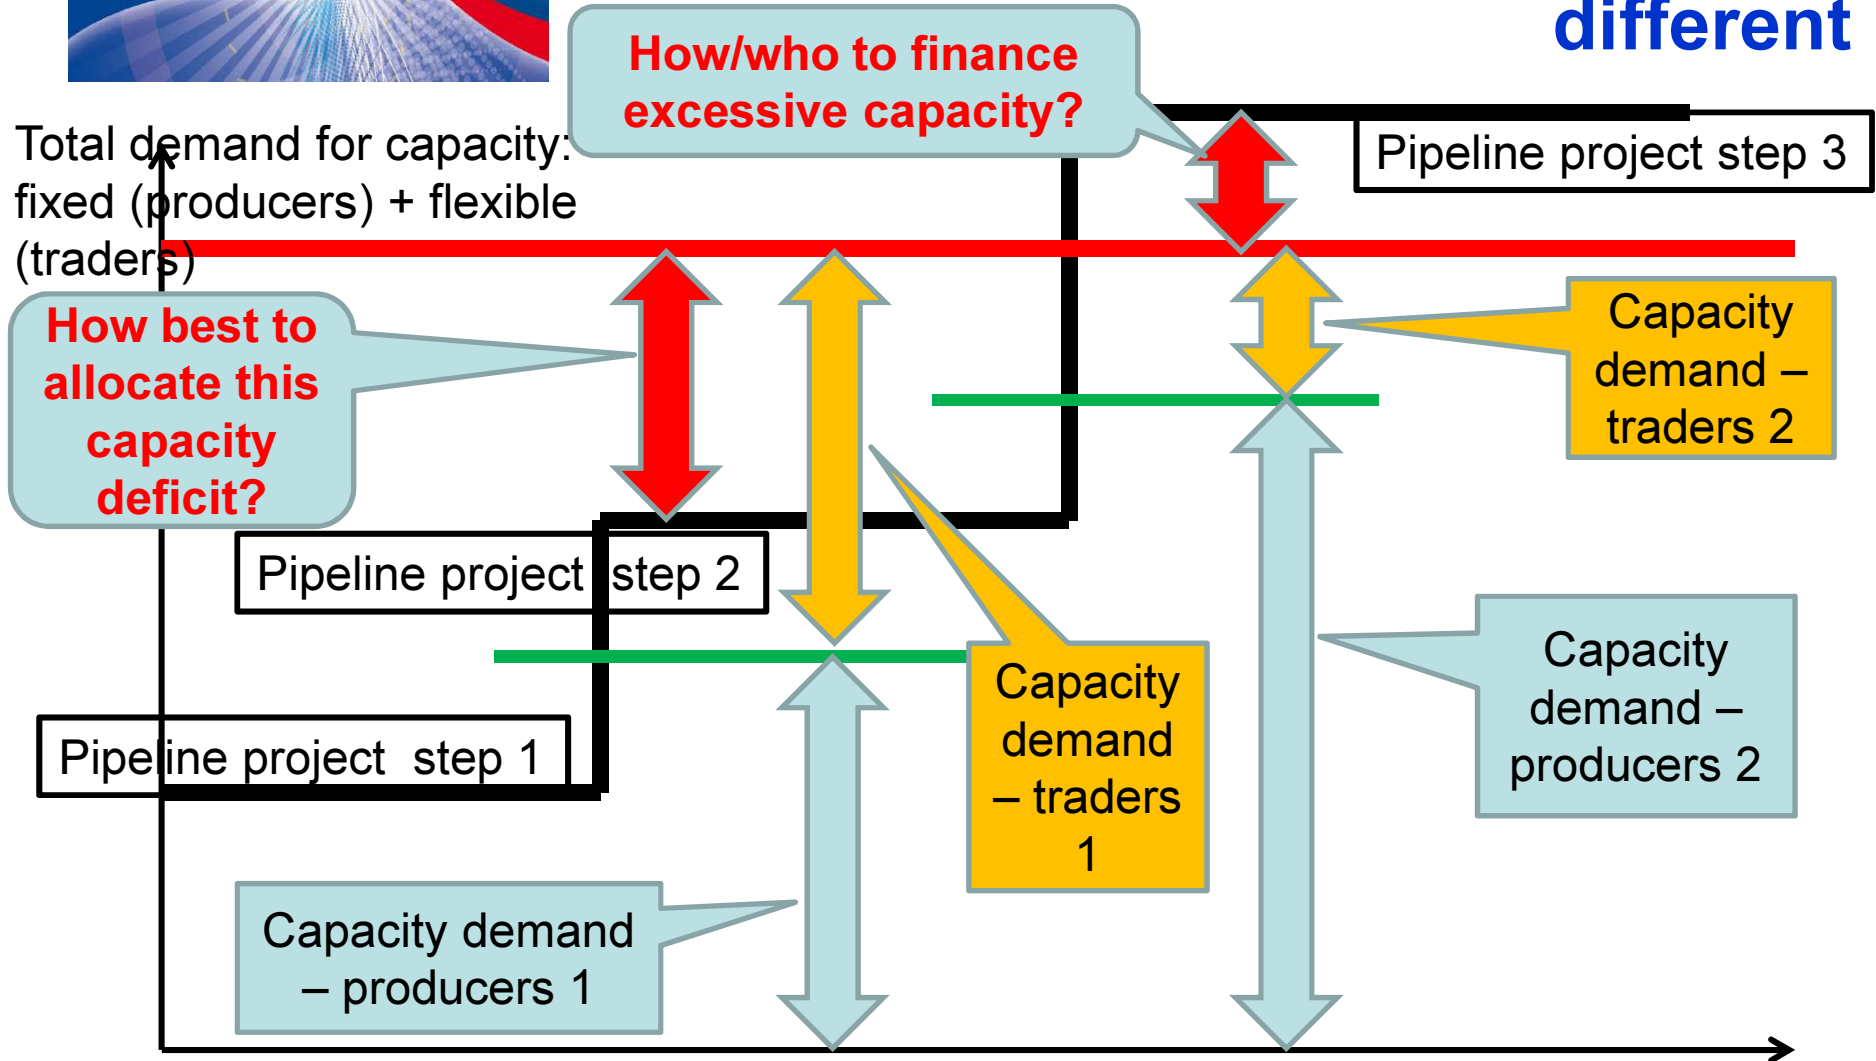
different

How/who to finance excessive capacity?

Total demand for capacity: fixed (producers) + flexible (traders)

Pipeline project step 3

How best to allocate this capacity deficit?

Capacity demand – traders 2

Pipeline project step 2

Capacity demand – traders 1

Capacity demand – producers 2

Pipeline project step 1

Capacity demand – producers 1